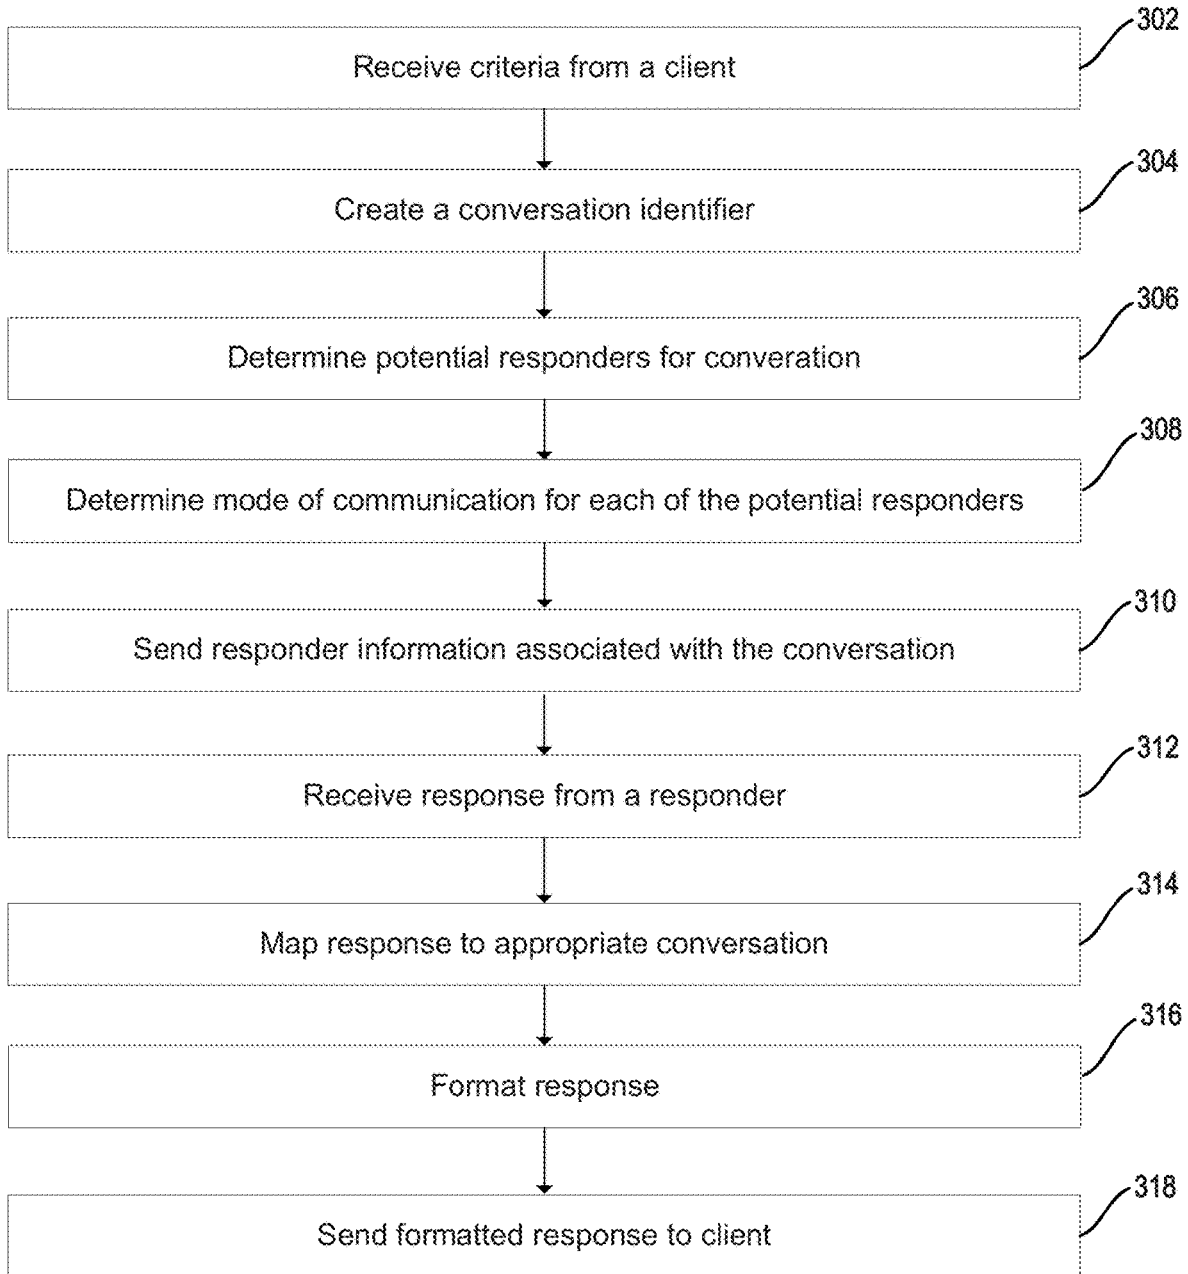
Receive criteria from a client

302

Create a conversation identifier

304

Determine potential responders for converation

306

Determine mode of communication for each of the potential responders

308

Send responder information associated with the conversation

310

Receive response from a responder

312

Map response to appropriate conversation

314

Format response

316

Send formatted response to client

318